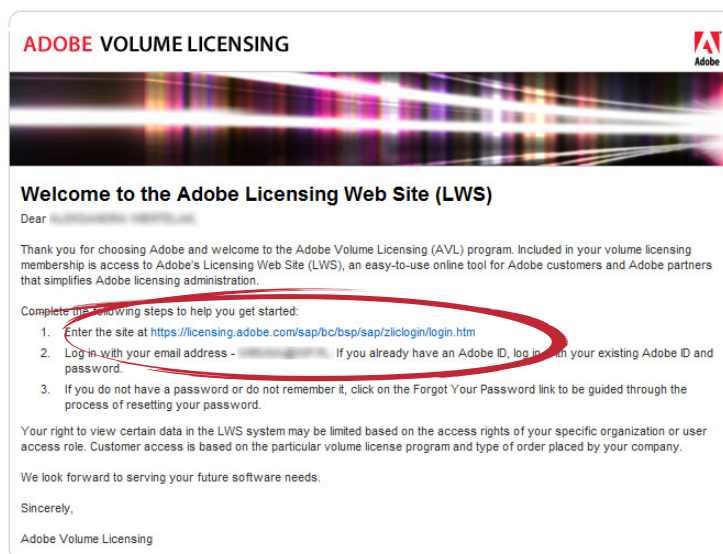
ADOBE VOLUME LICENSING

Adobe

Welcome to the Adobe Licensing Web Site (LWS)

Dear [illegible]

Thank you for choosing Adobe and welcome to the Adobe Volume Licensing (AVL) program. Included in your volume licensing membership is access to Adobe's Licensing Web Site (LWS), an easy-to-use online tool for Adobe customers and Adobe partners that simplifies Adobe licensing administration.

Complete the following steps to help you get started:

1. Enter the site at https://licensing.adobe.com/sap/bc/bsp/sap/zliclogin/login.htm
2. Log in with your email address - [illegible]. If you already have an Adobe ID, log in with your existing Adobe ID and password.
3. If you do not have a password or do not remember it, click on the Forgot Your Password link to be guided through the process of resetting your password.

Your right to view certain data in the LWS system may be limited based on the access rights of your specific organization or user access role. Customer access is based on the particular volume license program and type of order placed by your company.

We look forward to serving your future software needs.

Sincerely,

Adobe Volume Licensing